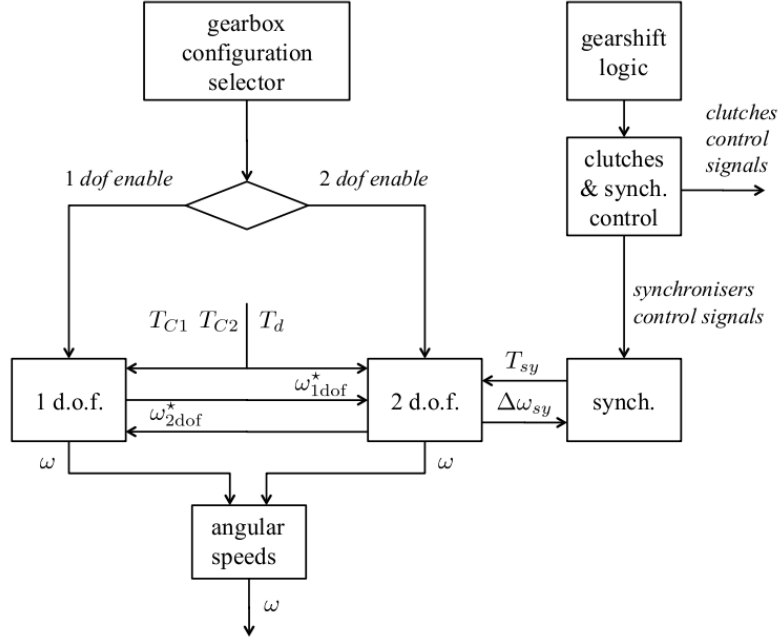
gearbox configuration selector

gearshift logic

clutches control signals

1 *dof enable*

2 *dof enable*

clutches & synch. control

synchronisers control signals

$T_{C1}$ $T_{C2}$ $T_d$

$\omega^{\star}_{1\text{dof}}$

$\omega^{\star}_{2\text{dof}}$

1 d.o.f.

2 d.o.f.

$T_{sy}$

$\Delta\omega_{sy}$

synch.

$\omega$

$\omega$

angular speeds

$\omega$